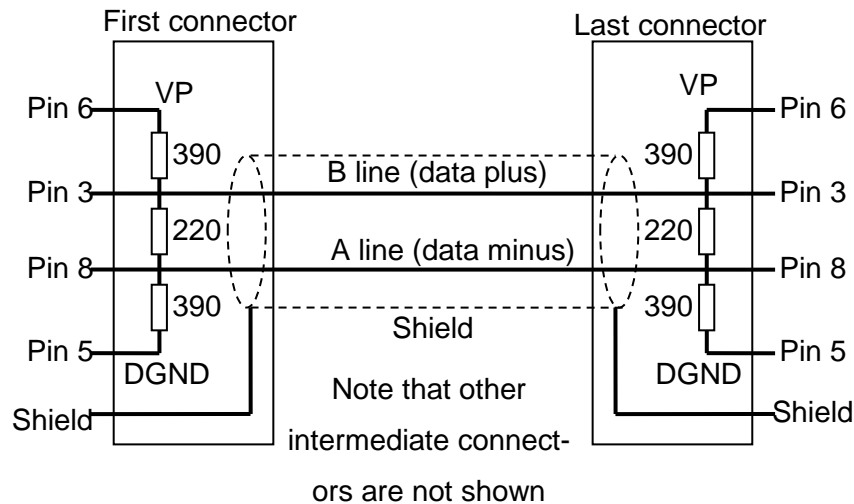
First connector

Last connector

Pin 6

VP

390

Pin 3

220

Pin 8

390

Pin 5

DGND

Shield

B line (data plus)

A line (data minus)

Shield

Note that other intermediate connectors are not shown

VP

Pin 6

390

Pin 3

220

Pin 8

390

Pin 5

DGND

Shield